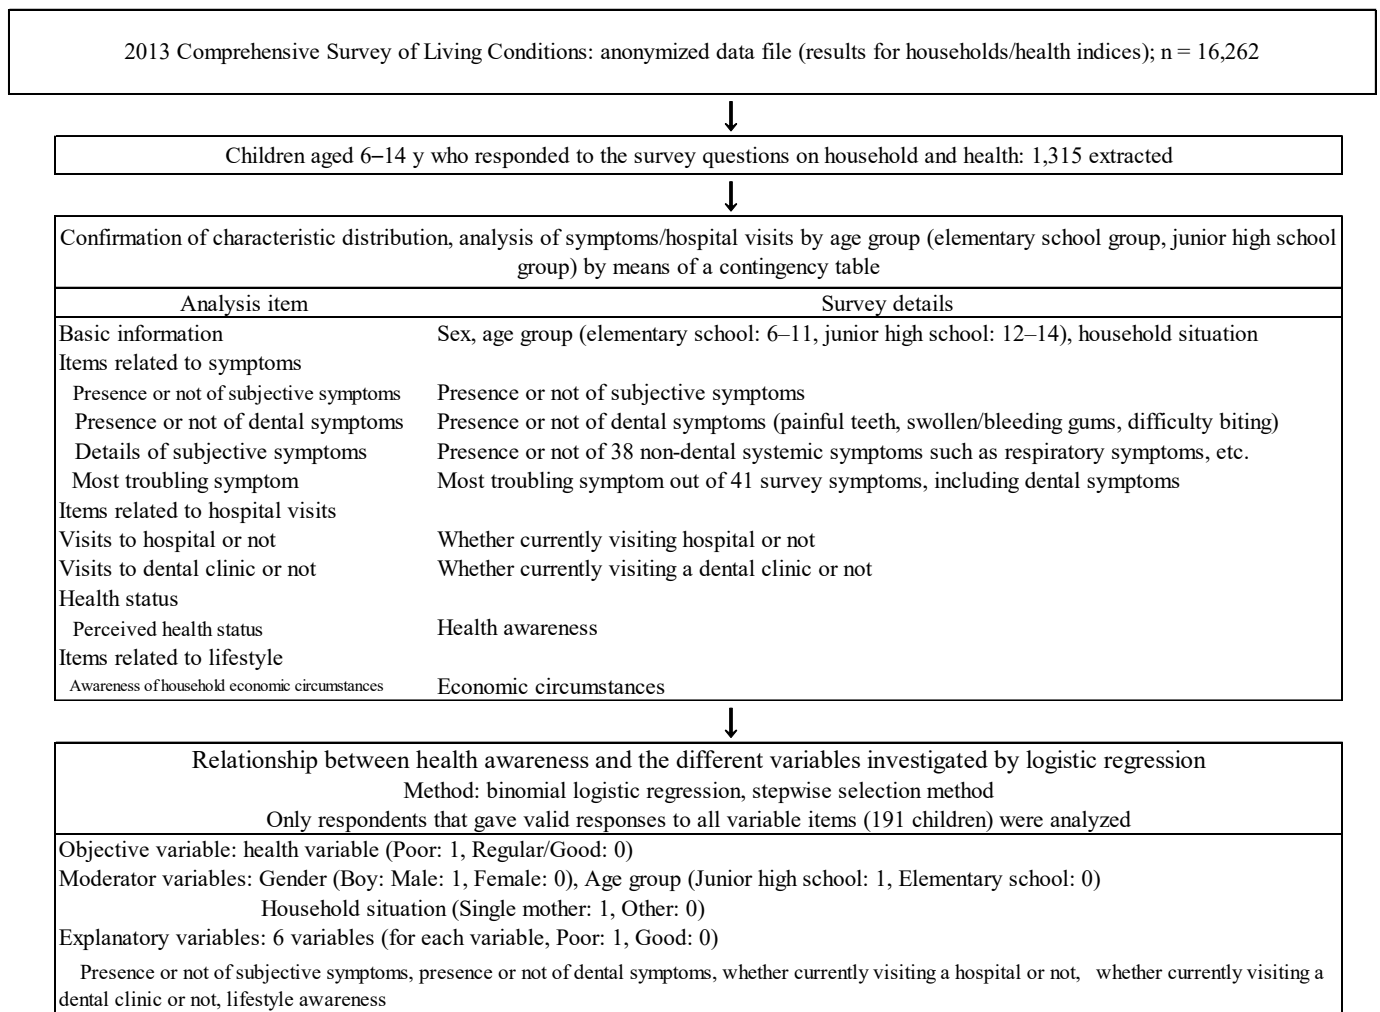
2013 Comprehensive Survey of Living Conditions: anonymized data file (results for households/health indices); n = 16,262

Children aged 6–14 y who responded to the survey questions on household and health: 1,315 extracted

Confirmation of characteristic distribution, analysis of symptoms/hospital visits by age group (elementary school group, junior high school group) by means of a contingency table

| Analysis item | Survey details |
|---|---|
| Basic information | Sex, age group (elementary school: 6–11, junior high school: 12–14), household situation |
| Items related to symptoms | |
| Presence or not of subjective symptoms | Presence or not of subjective symptoms |
| Presence or not of dental symptoms | Presence or not of dental symptoms (painful teeth, swollen/bleeding gums, difficulty biting) |
| Details of subjective symptoms | Presence or not of 38 non-dental systemic symptoms such as respiratory symptoms, etc. |
| Most troubling symptom | Most troubling symptom out of 41 survey symptoms, including dental symptoms |
| Items related to hospital visits | |
| Visits to hospital or not | Whether currently visiting hospital or not |
| Visits to dental clinic or not | Whether currently visiting a dental clinic or not |
| Health status | |
| Perceived health status | Health awareness |
| Items related to lifestyle | |
| Awareness of household economic circumstances | Economic circumstances |

Relationship between health awareness and the different variables investigated by logistic regression
Method: binomial logistic regression, stepwise selection method
Only respondents that gave valid responses to all variable items (191 children) were analyzed

Objective variable: health variable (Poor: 1, Regular/Good: 0)
Moderator variables: Gender (Boy: Male: 1, Female: 0), Age group (Junior high school: 1, Elementary school: 0)
Household situation (Single mother: 1, Other: 0)
Explanatory variables: 6 variables (for each variable, Poor: 1, Good: 0)
Presence or not of subjective symptoms, presence or not of dental symptoms, whether currently visiting a hospital or not, whether currently visiting a dental clinic or not, lifestyle awareness